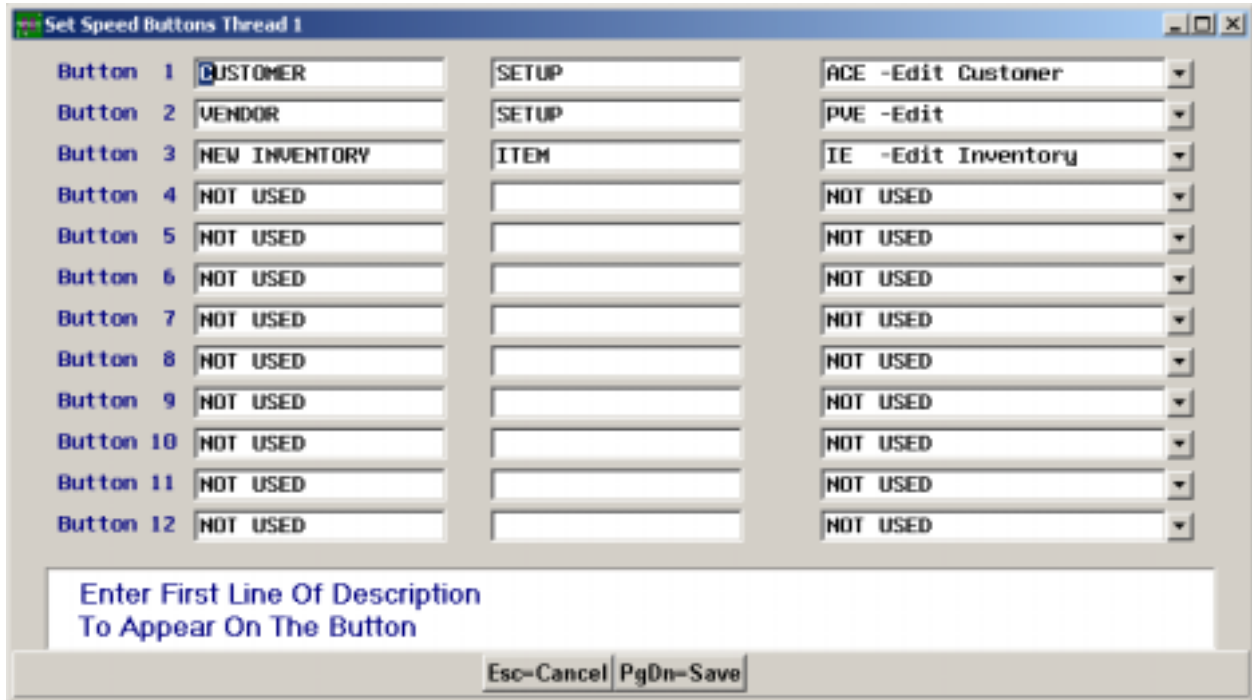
Set Speed Buttons Thread 1

| | | | |
|---|---|---|---|
| Button 1 | CUSTOMER | SETUP | ACE -Edit Customer |
| Button 2 | VENDOR | SETUP | PVE -Edit |
| Button 3 | NEW INVENTORY | ITEM | IE -Edit Inventory |
| Button 4 | NOT USED | | NOT USED |
| Button 5 | NOT USED | | NOT USED |
| Button 6 | NOT USED | | NOT USED |
| Button 7 | NOT USED | | NOT USED |
| Button 8 | NOT USED | | NOT USED |
| Button 9 | NOT USED | | NOT USED |
| Button 10 | NOT USED | | NOT USED |
| Button 11 | NOT USED | | NOT USED |
| Button 12 | NOT USED | | NOT USED |

Enter First Line Of Description
To Appear On The Button

Esc=Cancel PgDn=Save